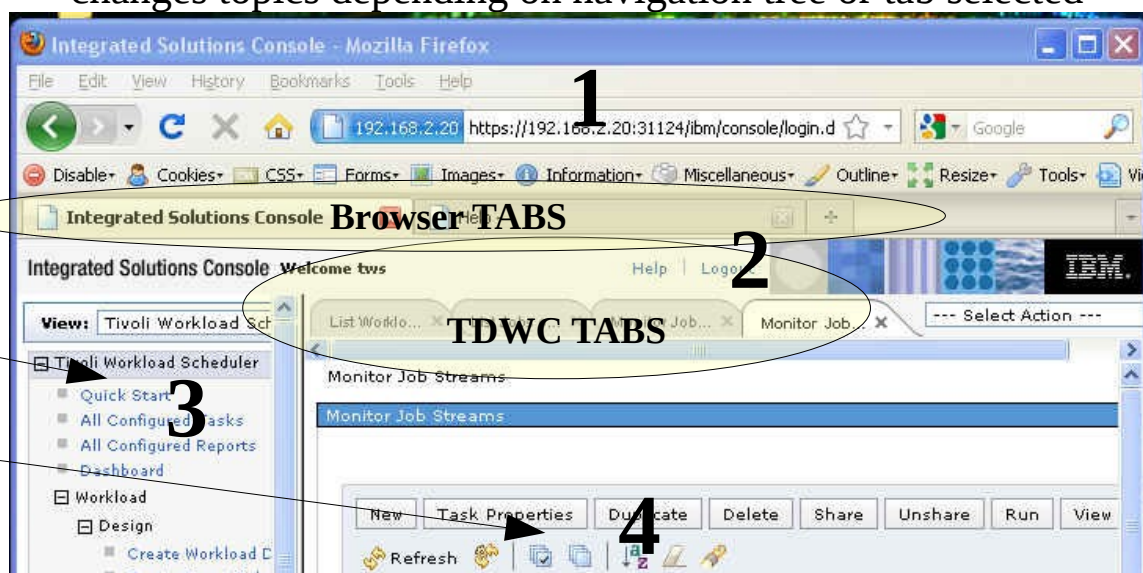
changes topics depending on navigation tree or tab selected

Integrated Solutions Console - Mozilla Firefox

File Edit View History Bookmarks Tools Help

1

192.168.2.20 https://192.168.2.20:31124/ibm/console/login.d

Google

Disable Cookies CSS Forms Images Information Miscellaneous Outline Resize Tools Vi

Integrated Solutions Console

Browser TABS

He

2

Integrated Solutions Console Welcome tws

Help | Logo

IBM.

View: Tivoli Workload Sch

List Worklo...

TDWC TABS

Job...

Monitor Job...

--- Select Action ---

Tivoli Workload Scheduler

3

Quick Start

All Configured Tasks

All Configured Reports

Dashboard

Workload

Design

Create Workload D

Monitor Job Streams

Monitor Job Streams

New Task Properties Duplicate Delete Share Unshare Run View

4

Refresh